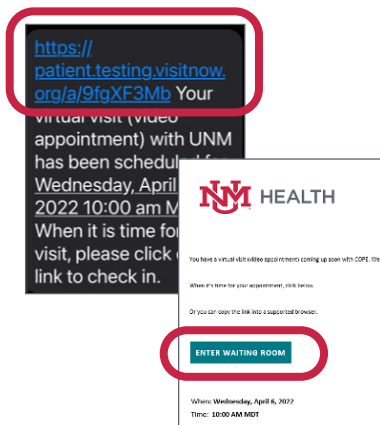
https://patient.testing.visitnow.org/a/9fgXF3Mb Your virtual visit (video appointment) with UNM has been schedul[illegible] Wednesday, April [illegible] 2022 10:00 am M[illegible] When it is time for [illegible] visit, please click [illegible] link to check in.

UNM HEALTH

You have a virtual visit video appointment coming up soon with COPE. We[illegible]

When it's time for your appointment, click below.

Or you can copy the link into a supported browser.

ENTER WAITING ROOM

When: Wednesday, April 6, 2022

Time: 10:00 AM MDT